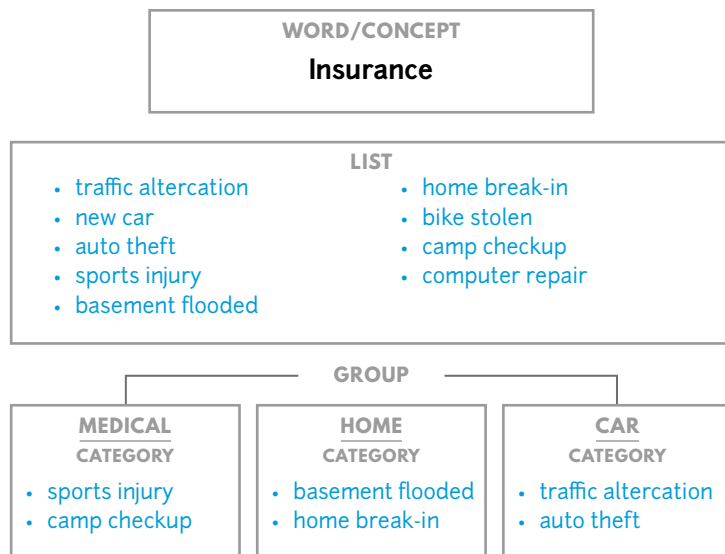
WORD/CONCEPT

Insurance

LIST

- traffic altercation
- new car
- auto theft
- sports injury
- basement flooded

- home break-in
- bike stolen
- camp checkup
- computer repair

GROUP

MEDICAL
CATEGORY
- sports injury
- camp checkup

HOME
CATEGORY
- basement flooded
- home break-in

CAR
CATEGORY
- traffic altercation
- auto theft